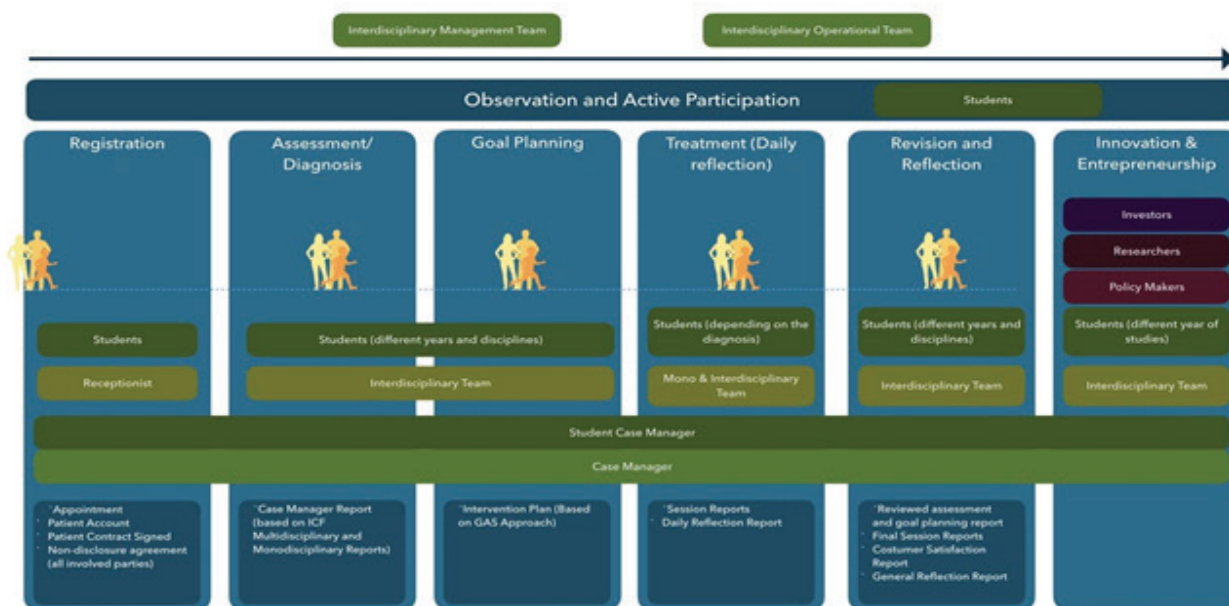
Interdisciplinary Management Team

Interdisciplinary Operational Team

Observation and Active Participation

Students

Registration

Assessment/ Diagnosis

Goal Planning

Treatment (Daily reflection)

Revision and Reflection

Innovation & Entrepreneurship

Investors

Researchers

Policy Makers

Students

Students (different years and disciplines)

Students (depending on the diagnosis)

Students (different years and disciplines)

Students (different year of studies)

Receptionist

Interdisciplinary Team

Mono & Interdisciplinary Team

Interdisciplinary Team

Interdisciplinary Team

Student Case Manager

Case Manager

Appointment
Patient Account
Patient Contract Signed
Non-disclosure agreement (all involved parties)

Case Manager Report (based on ICF Multidisciplinary and Monodisciplinary Reports)

Intervention Plan (Based on GAS Approach)

Session Reports
Daily Reflection Report

Reviewed assessment and goal planning report
Final Session Reports
Costumer Satisfaction Report
General Reflection Report